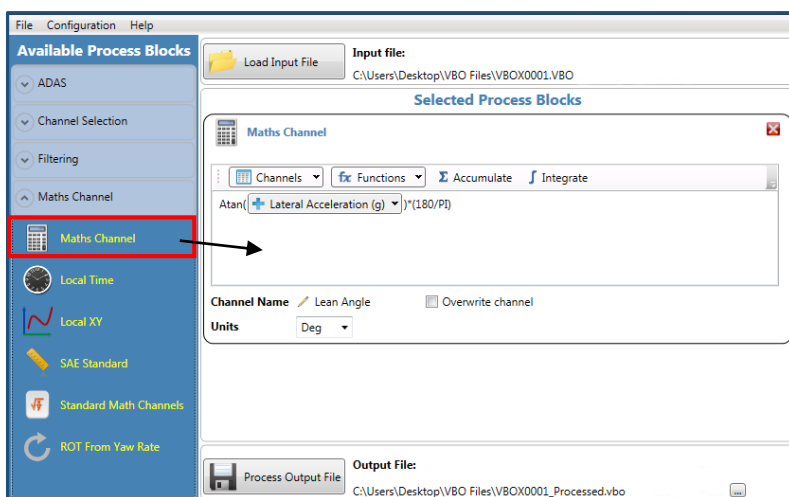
File Configuration Help

Available Process Blocks

ADAS

Channel Selection

Filtering

Maths Channel

Maths Channel

Local Time

Local XY

SAE Standard

Standard Math Channels

ROT From Yaw Rate

Load Input File

Input file:
C:\Users\Desktop\VBO Files\VBOX0001.VBO

Selected Process Blocks

Maths Channel

Channels Functions Σ Accumulate ∫ Integrate

Atan( Lateral Acceleration (g) )*(180/PI)

Channel Name Lean Angle Overwrite channel

Units Deg

Process Output File

Output File:
C:\Users\Desktop\VBO Files\VBOX0001_Processed.vbo

...